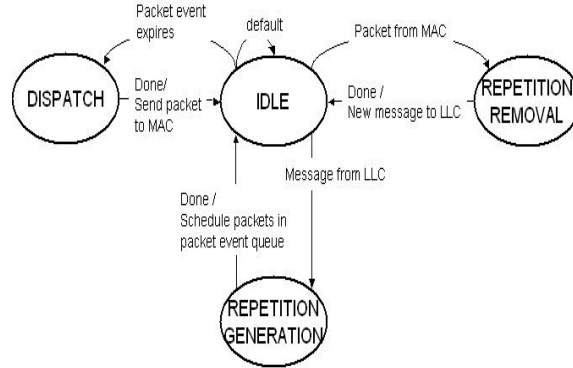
Packet event expires

default

Packet from MAC

DISPATCH

Done/ Send packet to MAC

IDLE

Done / New message to LLC

REPETITION REMOVAL

Message from LLC

Done / Schedule packets in packet event queue

REPETITION GENERATION